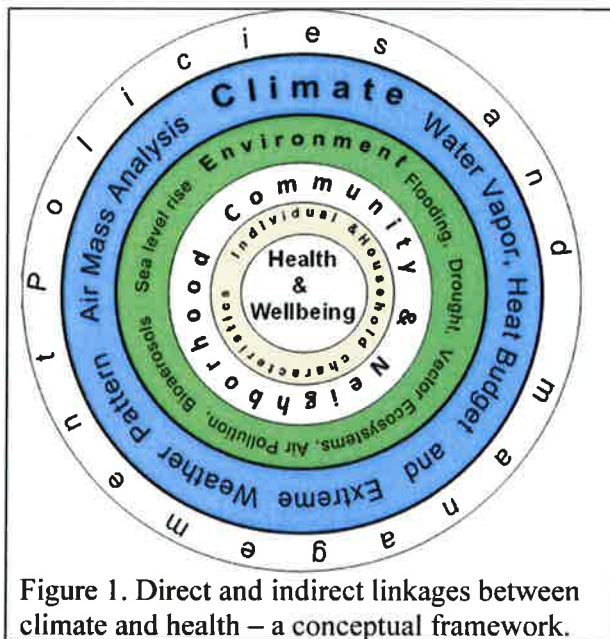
Policies and management

Climate

Air Mass Analysis

Water Vapor, Heat Budget and Extreme Weather Pattern

Environment

Sea level rise

Flooding, Drought, Vector Ecosystems, Air Pollution, Bioaerosols

Community & Neighborhood

Individual & Household characteristics

Health & Wellbeing

Figure 1. Direct and indirect linkages between climate and health – a conceptual framework.